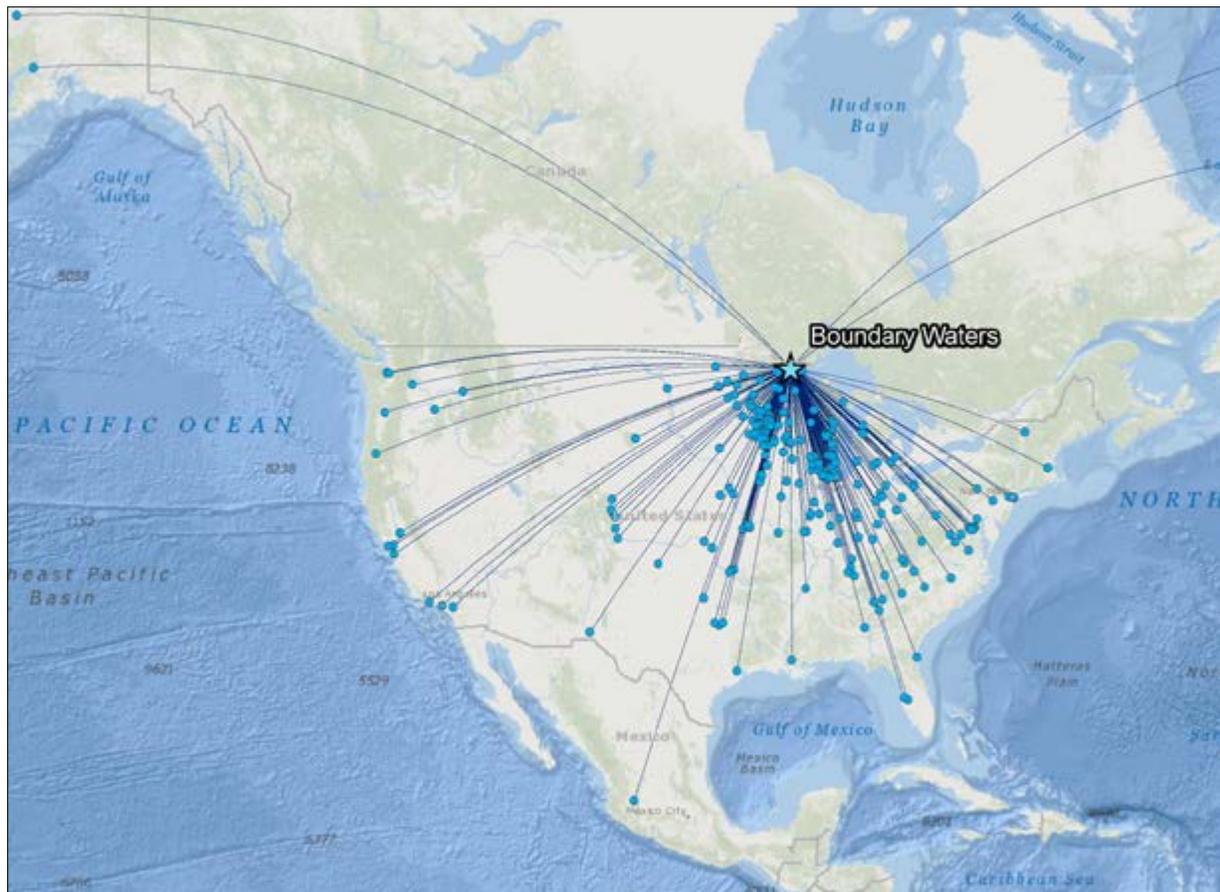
Hudson Strait

Hudson Bay

Gulf of Alaska

Canada

5058

Boundary Waters

PACIFIC OCEAN

8238

NORTH

United States

east Pacific Basin

Los Angeles

9621

5529

Hatteras Plain

Gulf of Mexico

Mexico

Mexico Basin

Mexico City

5377

Caribbean Sea